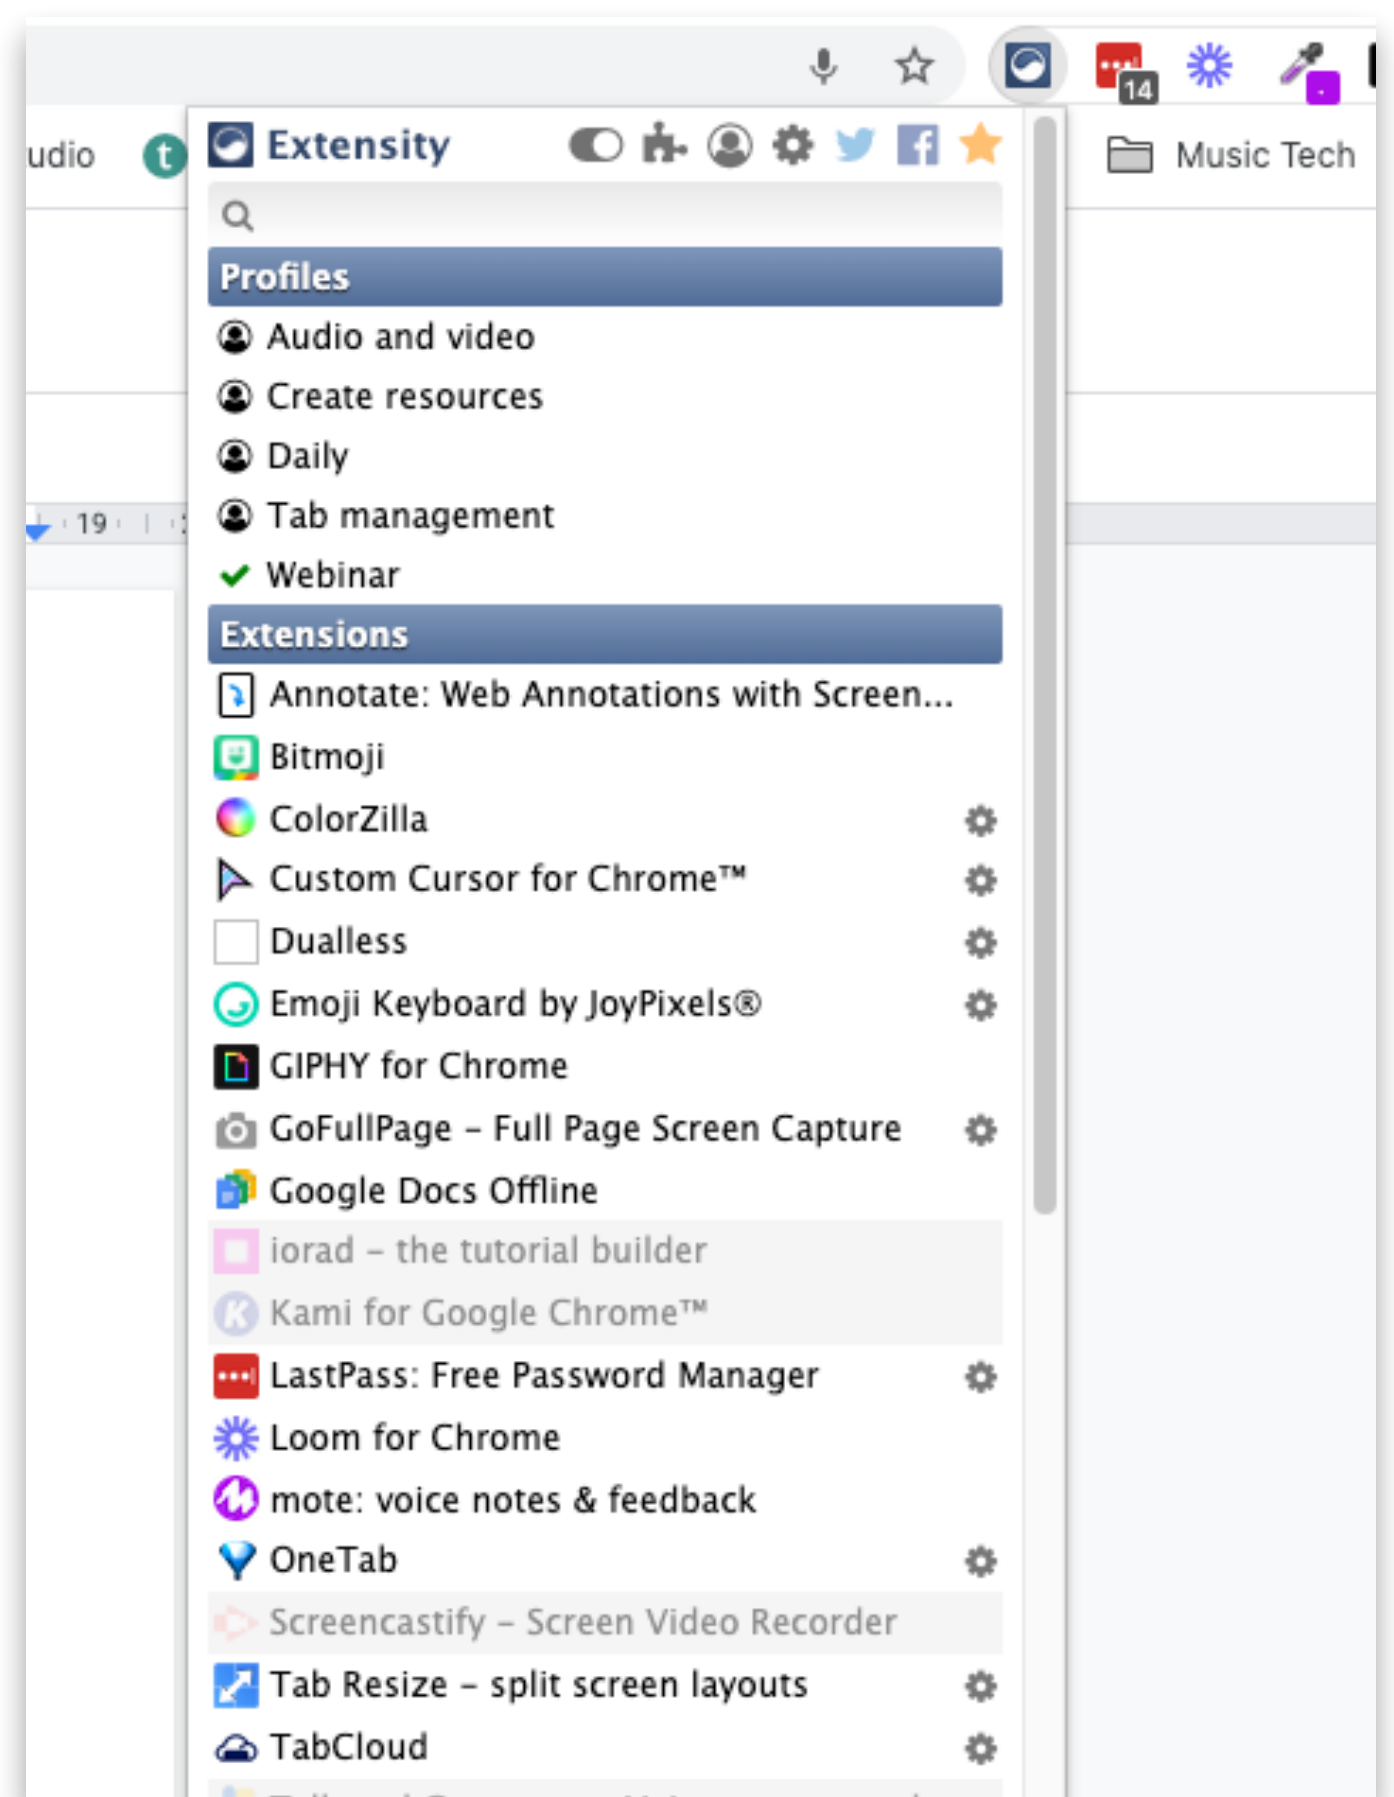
14

udio

Extensity

Music Tech

Profiles

Audio and video

Create resources

Daily

Tab management

Webinar

19

Extensions

Annotate: Web Annotations with Screen...

Bitmoji

ColorZilla

Custom Cursor for Chrome™

Dualless

Emoji Keyboard by JoyPixels®

GIPHY for Chrome

GoFullPage - Full Page Screen Capture

Google Docs Offline

iorad - the tutorial builder

Kami for Google Chrome™

LastPass: Free Password Manager

Loom for Chrome

mote: voice notes & feedback

OneTab

Screencastify - Screen Video Recorder

Tab Resize - split screen layouts

TabCloud

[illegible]